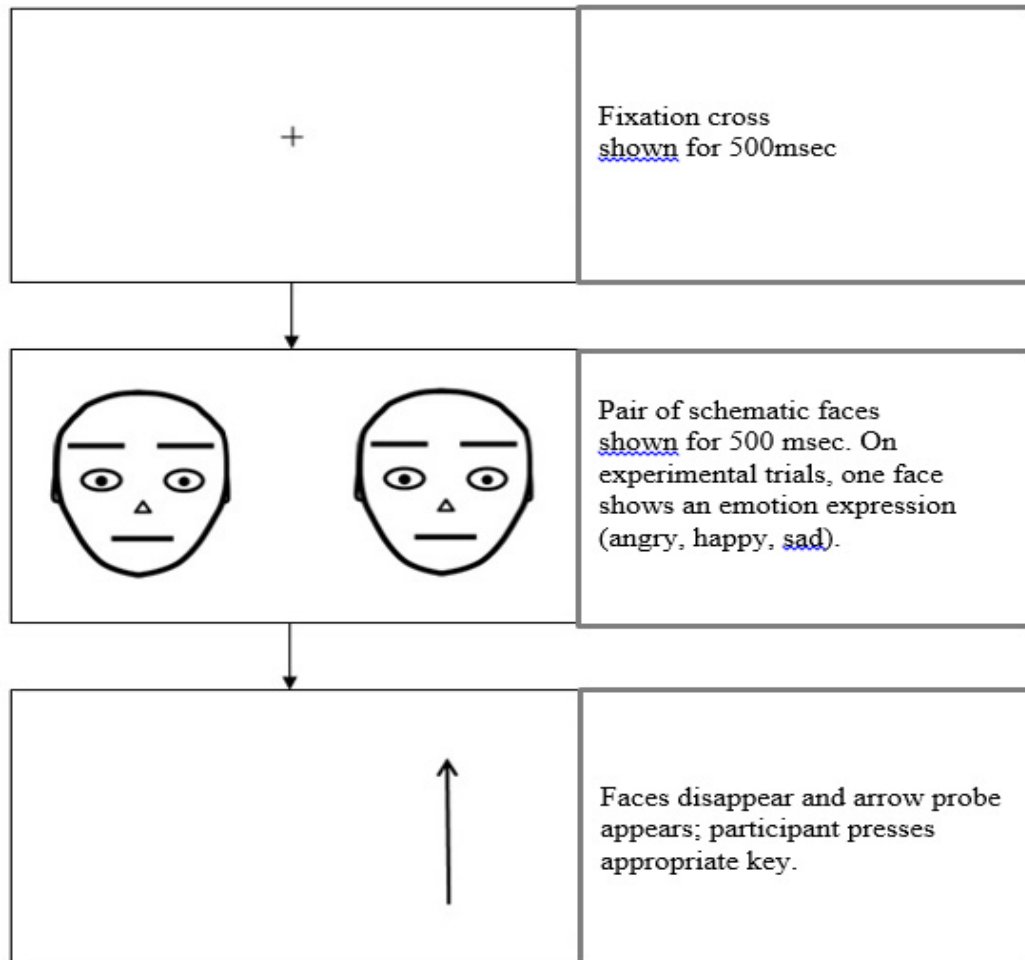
+

Fixation cross shown for 500msec

Pair of schematic faces shown for 500 msec. On experimental trials, one face shows an emotion expression (angry, happy, sad).

Faces disappear and arrow probe appears; participant presses appropriate key.